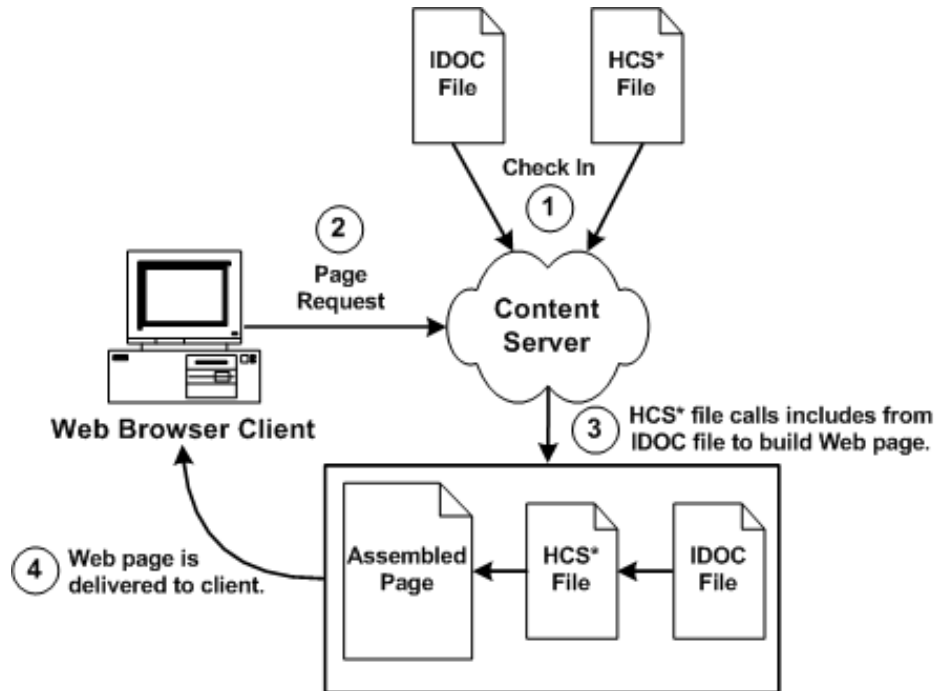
IDOC File

HCS* File

Check In

1

2

Page Request

Content Server

Web Browser Client

3

HCS* file calls includes from IDOC file to build Web page.

4

Web page is delivered to client.

Assembled Page

HCS* File

IDOC File